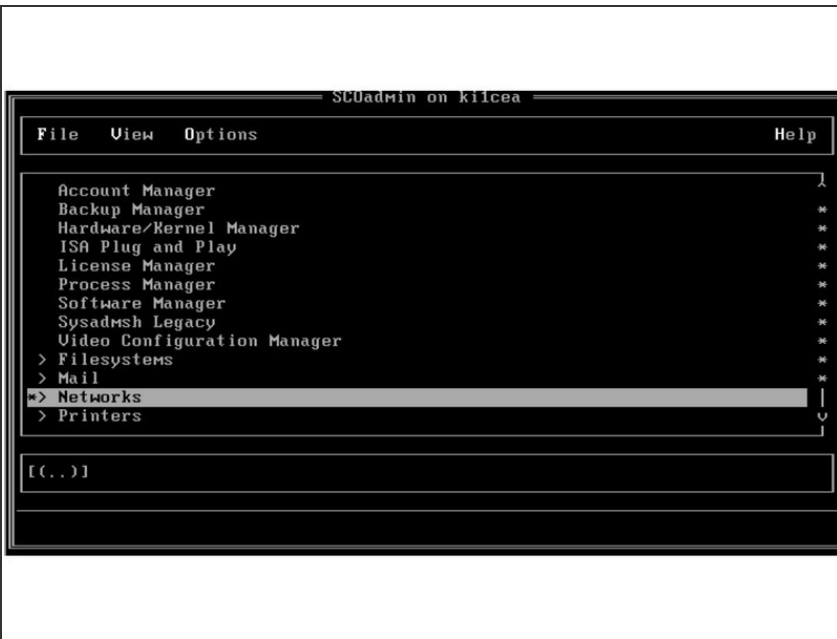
SCOadmin on ki1cea

File View Options Help

Account Manager
Backup Manager
Hardware/Kernel Manager
ISA Plug and Play
License Manager
Process Manager
Software Manager
Sysadmsh Legacy
Video Configuration Manager
> Filesystems
> Mail
*> Networks
> Printers

[(..)]